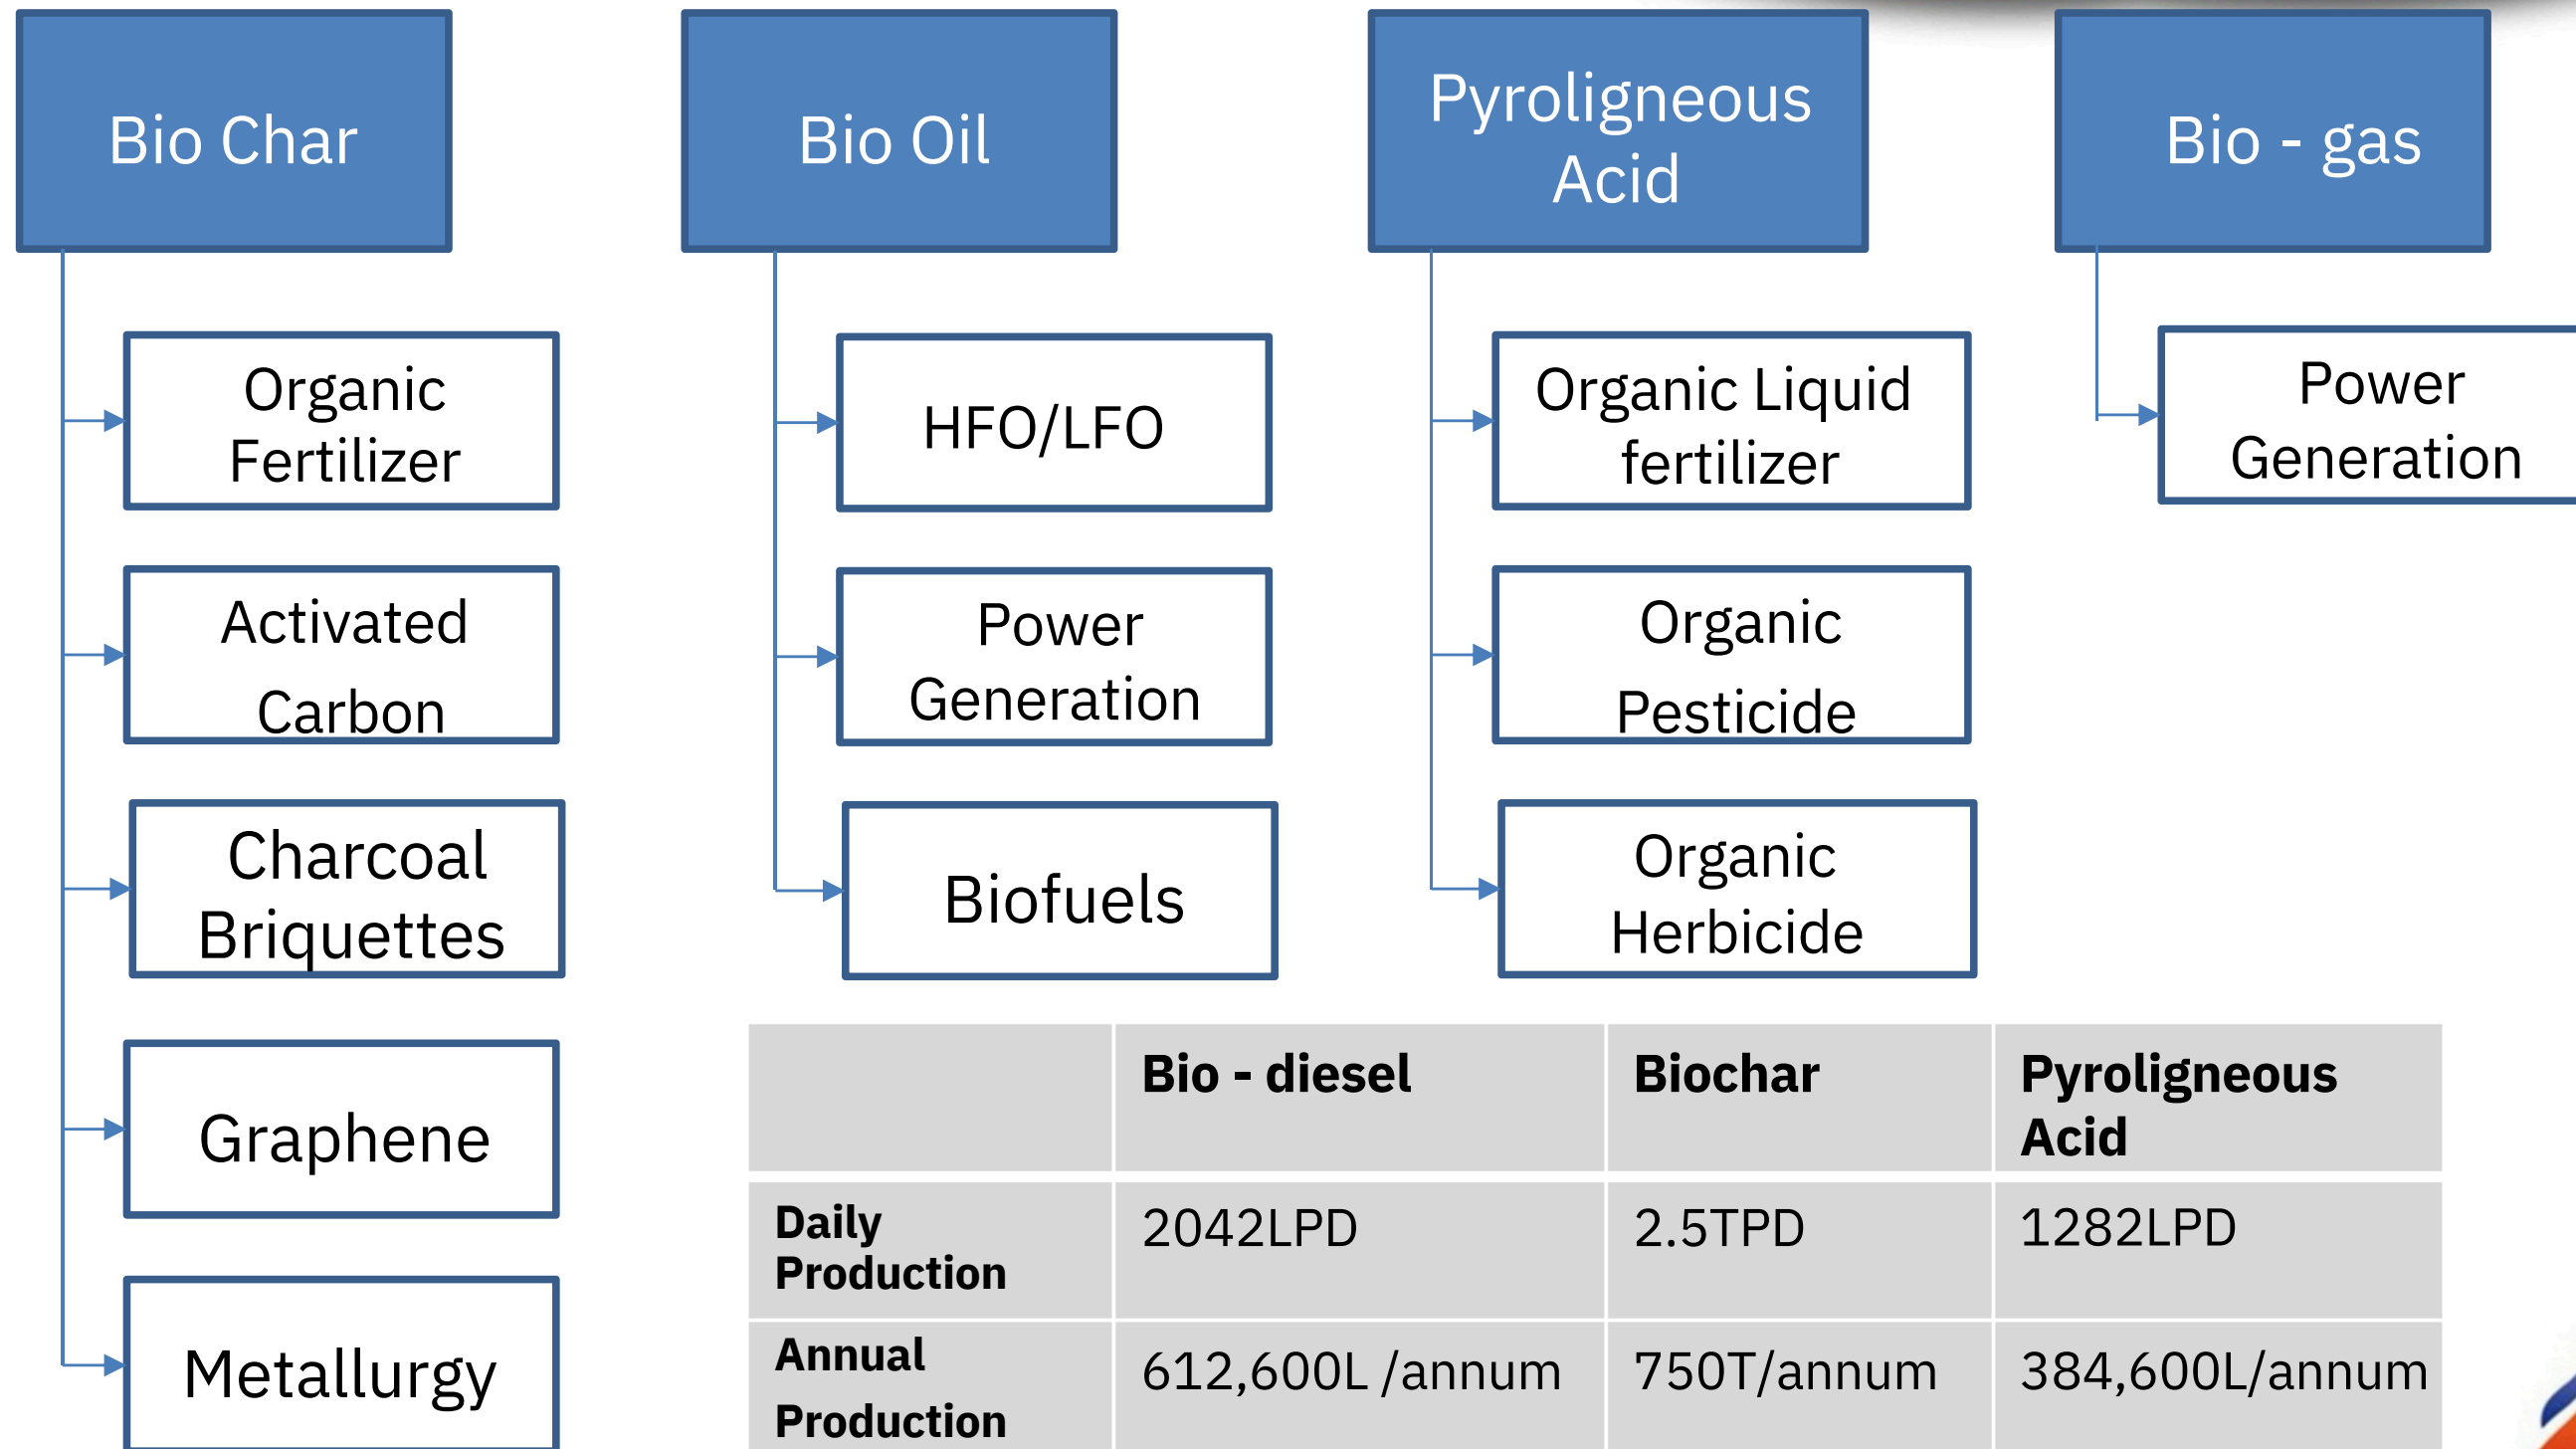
Bio Char

Organic Fertilizer

Activated Carbon

Charcoal Briquettes

Graphene

Metallurgy

Bio Oil

HFO/LFO

Power Generation

Biofuels

Pyroligneous Acid

Organic Liquid fertilizer

Organic Pesticide

Organic Herbicide

Bio - gas

Power Generation

| | Bio - diesel | Biochar | Pyroligneous Acid |
|---|---|---|---|
| Daily Production | 2042LPD | 2.5TPD | 1282LPD |
| Annual Production | 612,600L /annum | 750T/annum | 384,600L/annum |